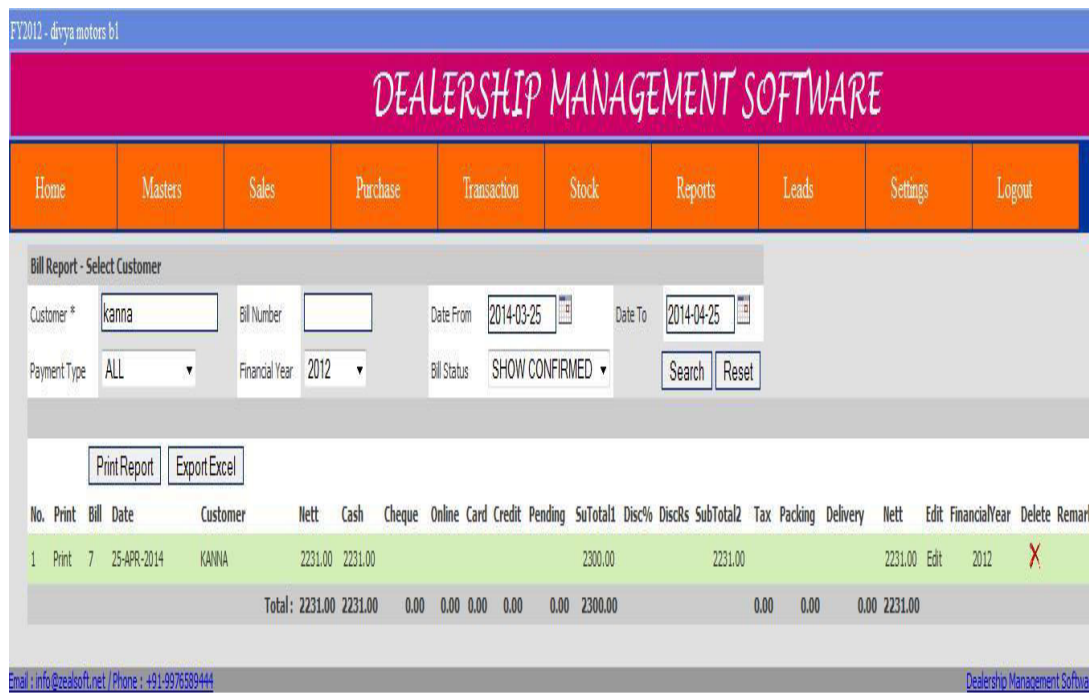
FY2012 - divya motors b1

DEALERSHIP MANAGEMENT SOFTWARE

Home Masters Sales Purchase Transaction Stock Reports Leads Settings Logout

Bill Report - Select Customer

Customer * kanna
Bill Number
Date From 2014-03-25
Date To 2014-04-25
Payment Type ALL
Financial Year 2012
Bill Status SHOW CONFIRMED
Search Reset

Print Report Export Excel

| No. | Print | Bill | Date | Customer | Nett | Cash | Cheque | Online | Card | Credit | Pending | SuTotal1 | Disc% | DiscRs | SubTotal2 | Tax | Packing | Delivery | Nett | Edit | FinancialYear | Delete | Remar |
|---|---|---|---|---|---|---|---|---|---|---|---|---|---|---|---|---|---|---|---|---|---|---|---|
| 1 | Print | 7 | 25-APR-2014 | KANNA | 2231.00 | 2231.00 | | | | | | 2300.00 | | | 2231.00 | | | | 2231.00 | Edit | 2012 | X | |
| | | | | Total : | 2231.00 | 2231.00 | 0.00 | 0.00 | 0.00 | 0.00 | 0.00 | 2300.00 | | | | 0.00 | 0.00 | 0.00 | 2231.00 | | | | |

Email : info@zealsoft.net / Phone : +91-9976589444
Dealership Management Softwa